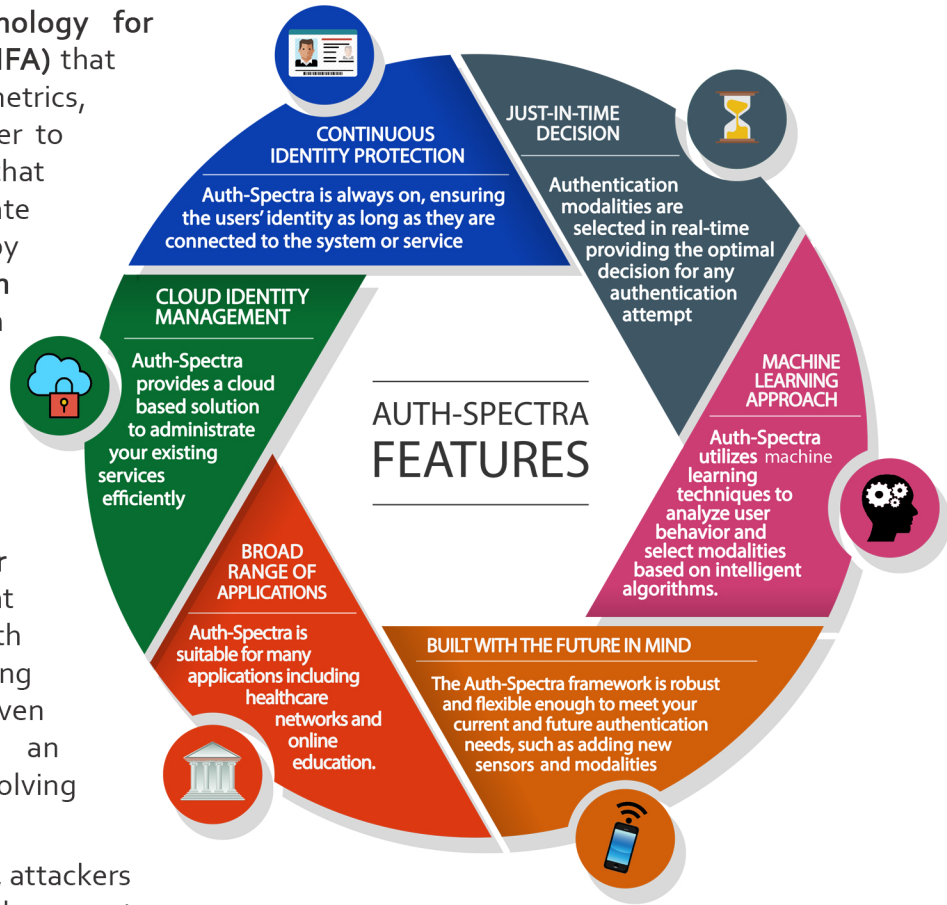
nology for
IFA) that
netrics,
er to
hat
te
y
n
n

r
nt
th
ng
ven
an
olving

attackers

CONTINUOUS IDENTITY PROTECTION

Auth-Spectra is always on, ensuring the users' identity as long as they are connected to the system or service

JUST-IN-TIME DECISION

Authentication modalities are selected in real-time providing the optimal decision for any authentication attempt

CLOUD IDENTITY MANAGEMENT

Auth-Spectra provides a cloud based solution to administrate your existing services efficiently

AUTH-SPECTRA FEATURES

MACHINE LEARNING APPROACH

Auth-Spectra utilizes machine learning techniques to analyze user behavior and select modalities based on intelligent algorithms.

BROAD RANGE OF APPLICATIONS

Auth-Spectra is suitable for many applications including healthcare networks and online education.

BUILT WITH THE FUTURE IN MIND

The Auth-Spectra framework is robust and flexible enough to meet your current and future authentication needs, such as adding new sensors and modalities